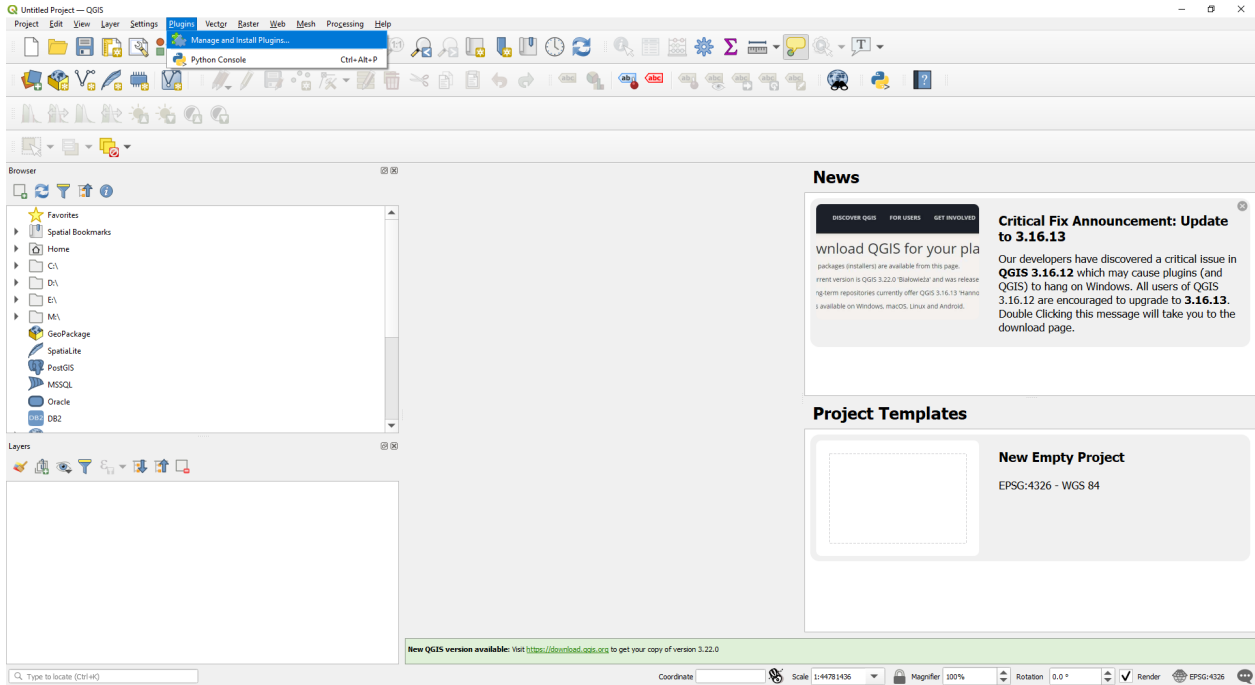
Untitled Project — QGIS

Project Edit View Layer Settings Plugins Vector Raster Web Mesh Processing Help

Manage and Install Plugins...
Python Console Ctrl+Alt+P

Browser

Favorites
Spatial Bookmarks
Home
C:\
D:\
E:\
M:\
GeoPackage
SpatiaLite
PostGIS
MSSQL
Oracle
DB2

Layers

News

DISCOVER QGIS FOR USERS GET INVOLVED
wnload QGIS for your pla
packages (installers) are available from this page.
rrent version is QGIS 3.22.0 'Białowieża' and was release
ng-term repositories currently offer QGIS 3.16.13 'Hanno
available on Windows, macOS, Linux and Android.

Critical Fix Announcement: Update to 3.16.13

Our developers have discovered a critical issue in QGIS 3.16.12 which may cause plugins (and QGIS) to hang on Windows. All users of QGIS 3.16.12 are encouraged to upgrade to 3.16.13. Double Clicking this message will take you to the download page.

Project Templates

New Empty Project

EPSG:4326 - WGS 84

New QGIS version available: Visit https://download.qgis.org to get your copy of version 3.22.0

Type to locate (Ctrl+K)

Coordinate Scale 1:44781436 Magnifier 100% Rotation 0.0 ° Render EPSG:4326